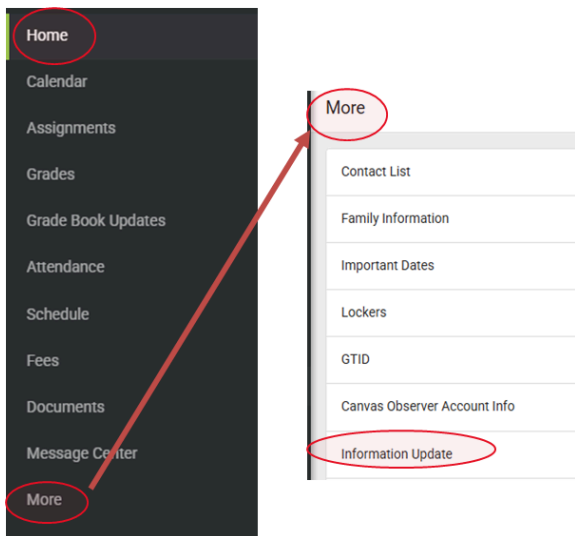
Home
Calendar
Assignments
Grades
Grade Book Updates
Attendance
Schedule
Fees
Documents
Message Center
More

More
Contact List
Family Information
Important Dates
Lockers
GTID
Canvas Observer Account Info
Information Update